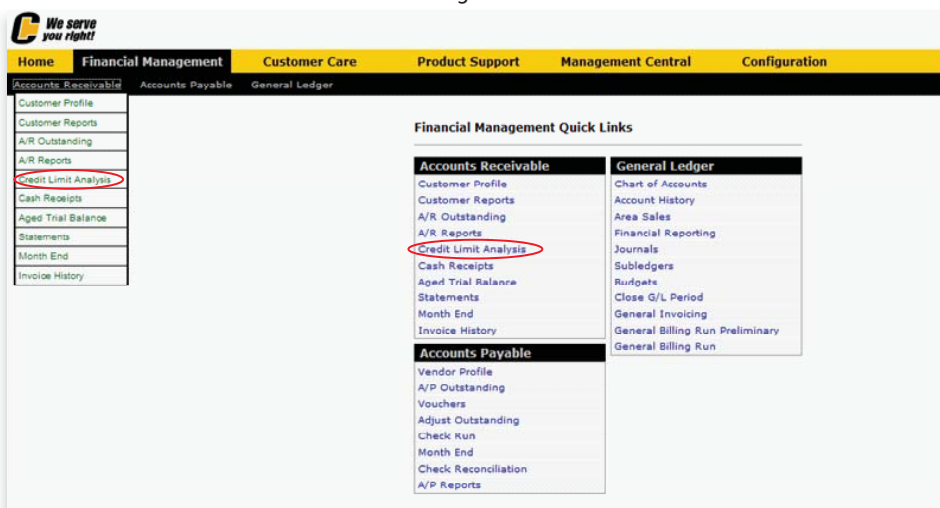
We serve you right!

Home | Financial Management | Customer Care | Product Support | Management Central | Configuration

Accounts Receivable | Accounts Payable | General Ledger

Customer Profile
Customer Reports
A/R Outstanding
A/R Reports
Credit Limit Analysis
Cash Receipts
Aged Trial Balance
Statements
Month End
Invoice History

Financial Management Quick Links

Accounts Receivable
Customer Profile
Customer Reports
A/R Outstanding
A/R Reports
Credit Limit Analysis
Cash Receipts
Aged Trial Balance
Statements
Month End
Invoice History

Accounts Payable
Vendor Profile
A/P Outstanding
Vouchers
Adjust Outstanding
Check Run
Month End
Check Reconciliation
A/P Reports

General Ledger
Chart of Accounts
Account History
Area Sales
Financial Reporting
Journals
Subledgers
Budgets
Close G/L Period
General Invoicing
General Billing Run Preliminary
General Billing Run